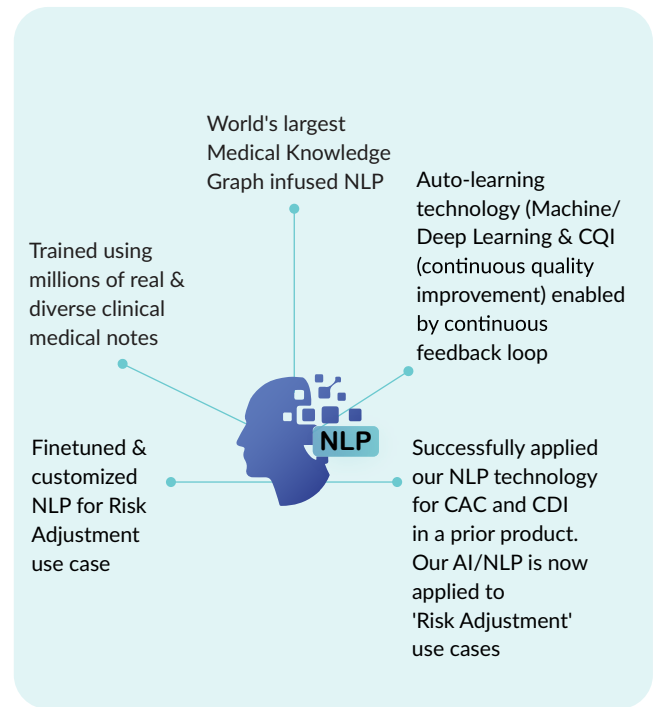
World's largest Medical Knowledge Graph infused NLP

Auto-learning technology (Machine/ Deep Learning & CQI (continuous quality improvement) enabled by continuous feedback loop

Trained using millions of real & diverse clinical medical notes

NLP

Finetuned & customized NLP for Risk Adjustment use case

Successfully applied our NLP technology for CAC and CDI in a prior product. Our AI/NLP is now applied to 'Risk Adjustment' use cases